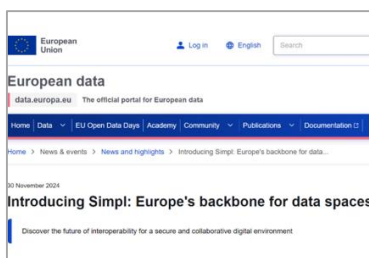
European Union

Log in

English

Search

European data

data.europa.eu The official portal for European data

Home Data EU Open Data Days Academy Community Publications Documentation

Home > News & events > News and highlights > Introducing Simpl: Europe's backbone for data...

30 November 2024

Introducing Simpl: Europe's backbone for data spaces

Discover the future of interoperability for a secure and collaborative digital environment